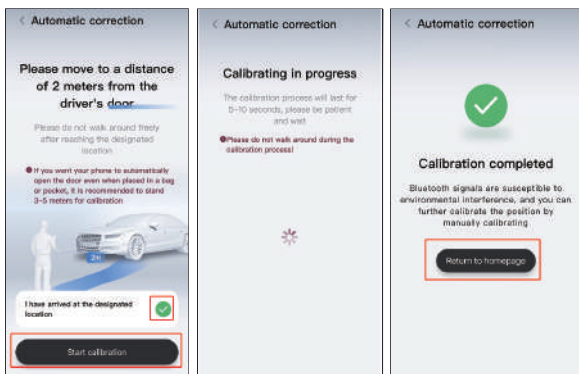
< Automatic correction

Please move to a distance of 2 meters from the driver's door

Please do not walk around freely after reaching the designated location

If you want your phone to automatically open the door even when placed in a bag or pocket, it is recommended to stand 3-5 meters for calibration

2m

I have arrived at the designated location

Start calibration

< Automatic correction

Calibrating in progress

The calibration process will last for 5-10 seconds, please be patient and wait

Please do not walk around during the calibration process!

< Automatic correction

Calibration completed

Bluetooth signals are susceptible to environmental interference, and you can further calibrate the position by manually calibrating

Return to homepage